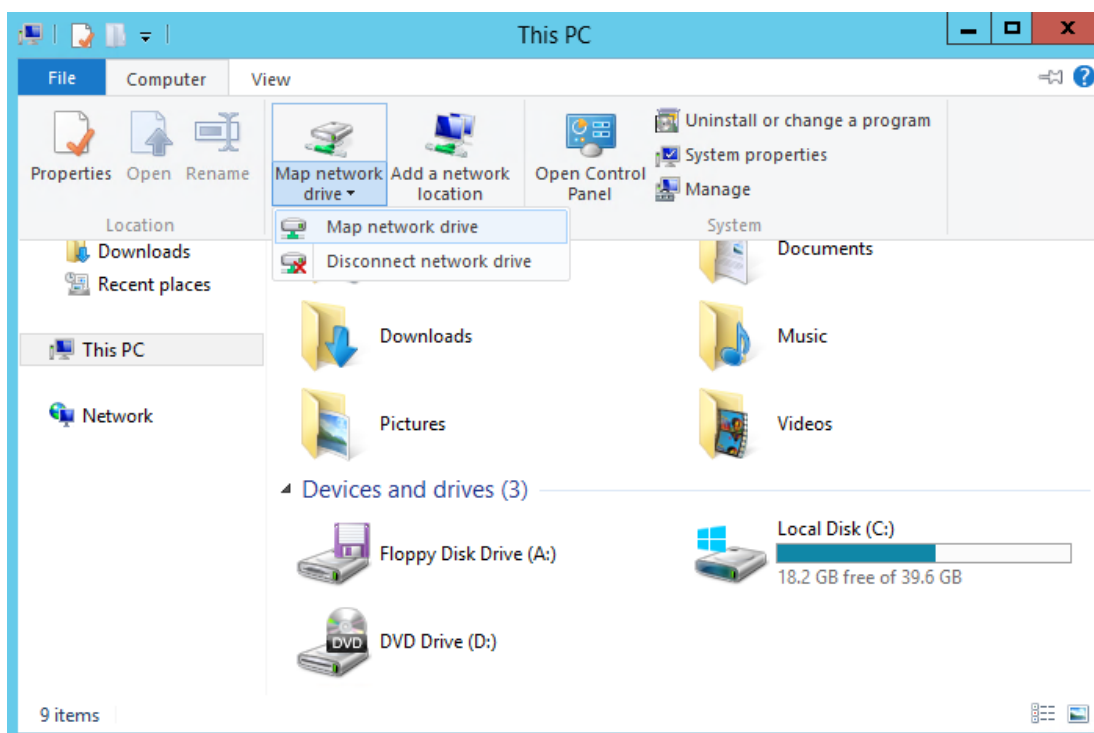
This PC

File Computer View

Properties Open Rename
Location

Map network drive
Add a network location

Open Control Panel

Uninstall or change a program
System properties
Manage
System

Map network drive
Disconnect network drive

Downloads
Recent places

This PC

Network

Documents

Downloads
Music

Pictures
Videos

Devices and drives (3)

Floppy Disk Drive (A:)

Local Disk (C:)
18.2 GB free of 39.6 GB

DVD
DVD Drive (D:)

9 items